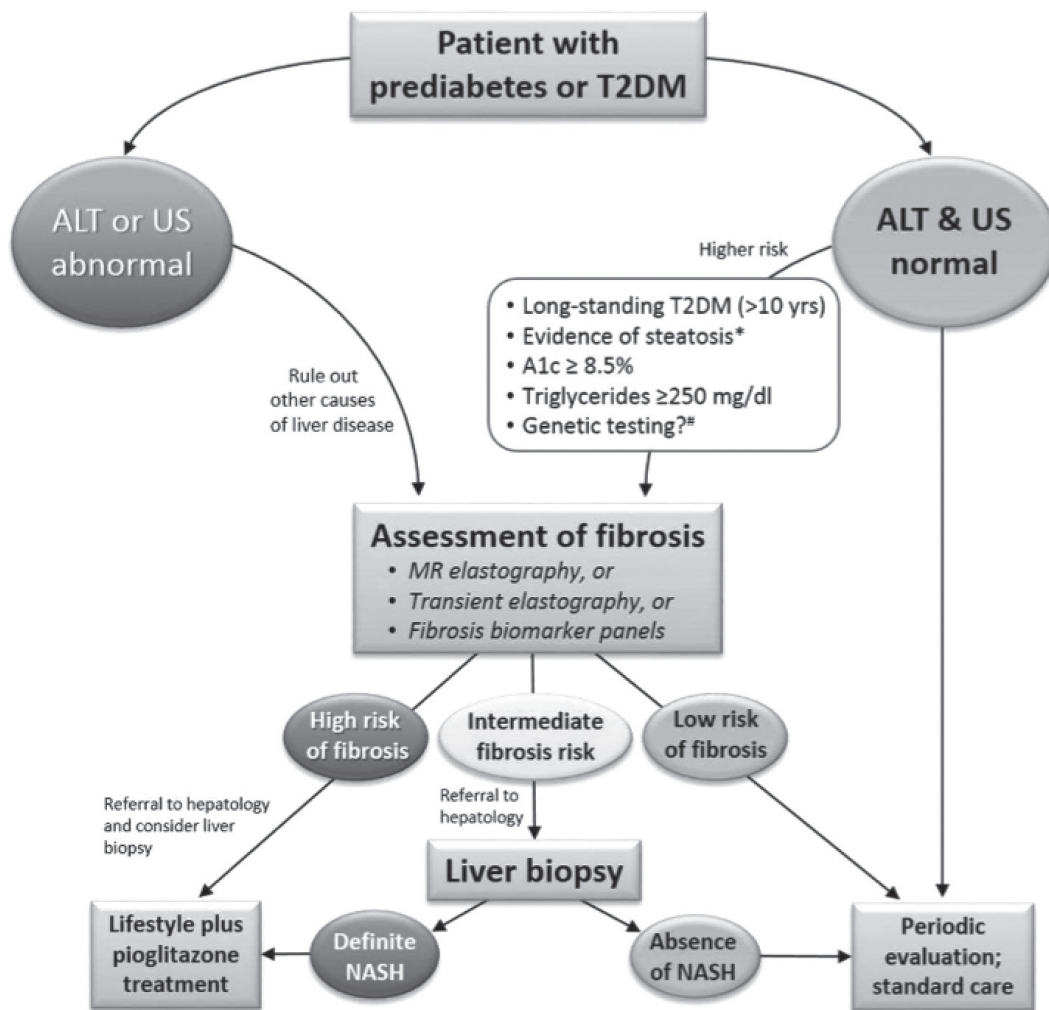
Patient with prediabetes or T2DM

ALT or US abnormal

ALT & US normal

Higher risk

• Long-standing T2DM (>10 yrs)
• Evidence of steatosis*
• A1c ≥ 8.5%
• Triglycerides ≥250 mg/dl
• Genetic testing?#

Rule out other causes of liver disease

Assessment of fibrosis
• MR elastography, or
• Transient elastography, or
• Fibrosis biomarker panels

High risk of fibrosis

Intermediate fibrosis risk

Low risk of fibrosis

Referral to hepatology and consider liver biopsy

Referral to hepatology

Liver biopsy

Lifestyle plus pioglitazone treatment

Definite NASH

Absence of NASH

Periodic evaluation; standard care